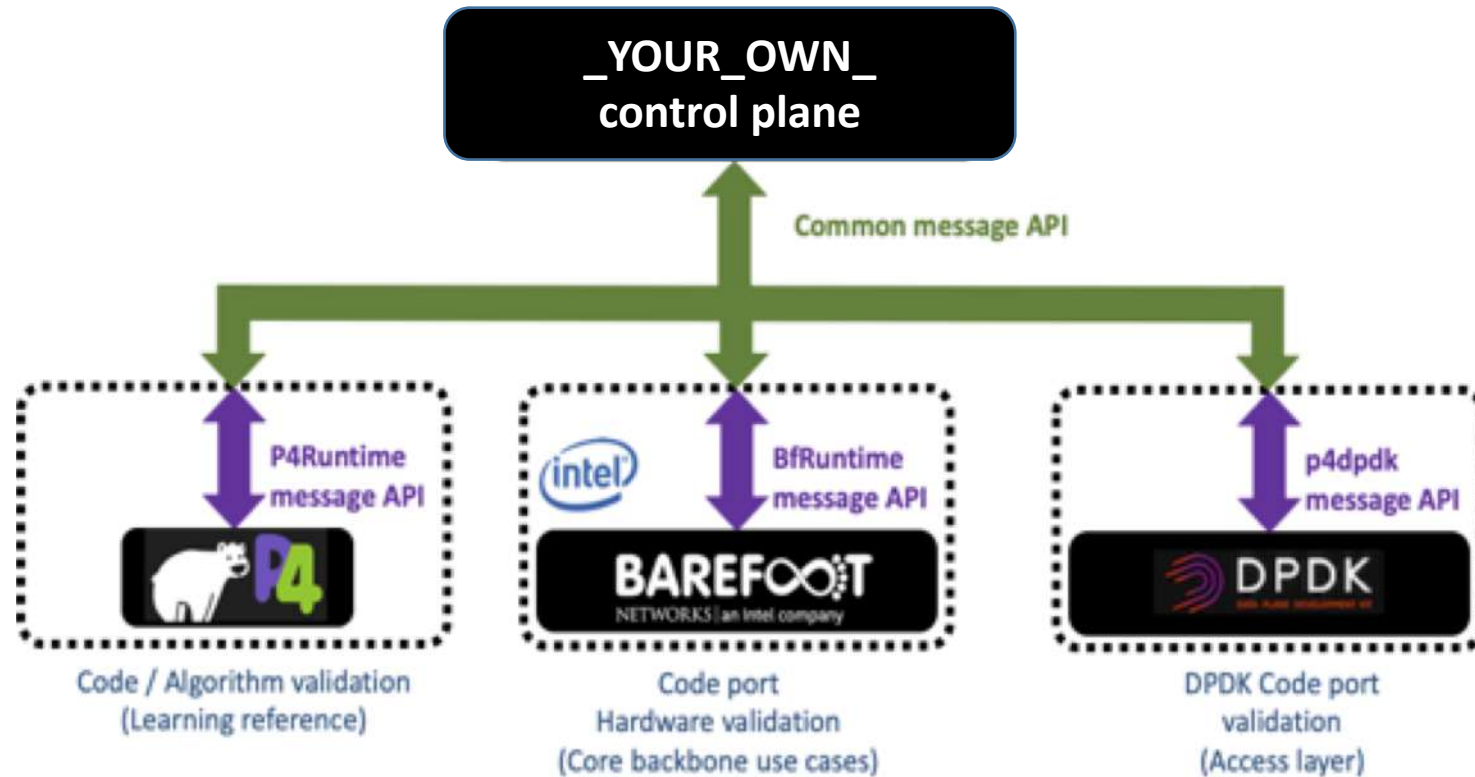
_YOUR_OWN_
control plane

Common message API

P4Runtime
message API

P4

Code / Algorithm validation
(Learning reference)

intel

BfRuntime
message API

BAREFOOT
NETWORKS | an intel company

Code port
Hardware validation
(Core backbone use cases)

p4dpdk
message API

DPDK
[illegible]

DPDK Code port
validation
(Access layer)